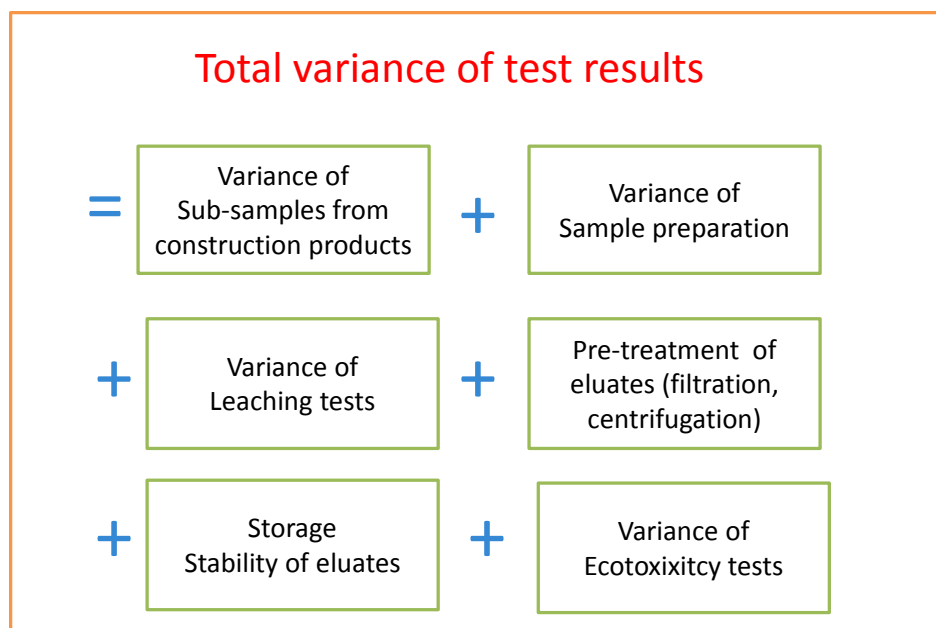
Total variance of test results

= Variance of Sub-samples from construction products + Variance of Sample preparation

+ Variance of Leaching tests + Pre-treatment of eluates (filtration, centrifugation)

+ Storage Stability of eluates + Variance of Ecotoxixitcy tests